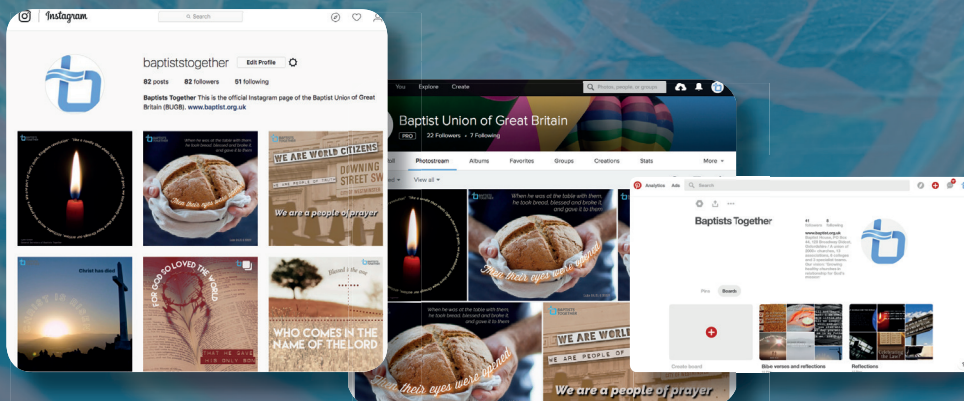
Instagram

Search

baptiststogether Edit Profile

82 posts 82 followers 51 following

Baptists Together This is the official Instagram page of the Baptist Union of Great Britain (BUGB). www.baptist.org.uk

When he was at the table with them he took bread, blessed and broke it, and gave it to them

Then their eyes were opened

WE ARE WORLD CITIZENS

DOWNING STREET SW

We are a people of prayer

Christ has died

FOR GOD SO LOVED THE WORLD

THAT HE GAVE HIS ONLY SON

Blessed is the one

WHO COMES IN THE NAME OF THE LORD

You Explore Create

Photos, people, or groups

Baptist Union of Great Britain

PRO 22 Followers • 7 Following

Photostream Albums Favorites Groups Creations Stats More

View all

When he was at the table with them he took bread, blessed and broke it, and gave it to them

Then their eyes were opened

WE ARE WORLD

WE ARE PEOPLE OF

We are a people of prayer

Analytics Ads Search

Baptists Together

www.baptist.org.uk

Pins Boards

Create board

Bible verses and reflections

Reflections